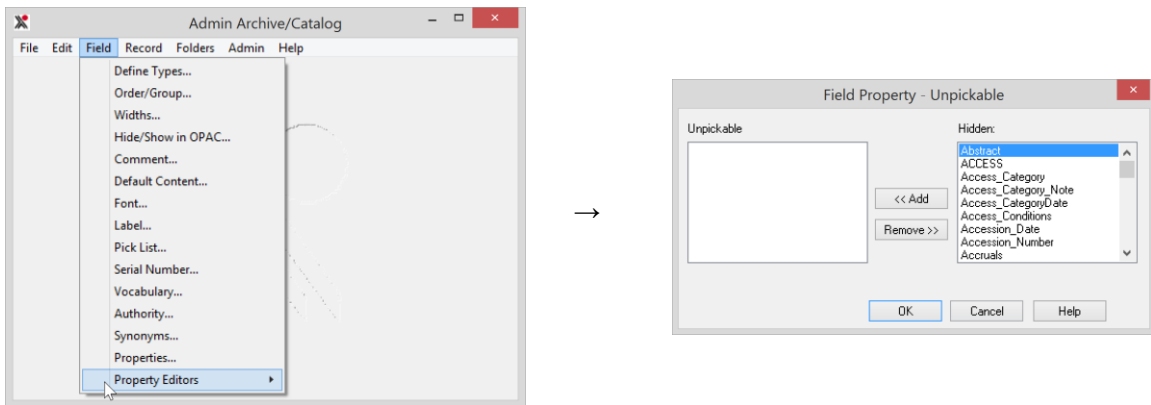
Admin Archive/Catalog

File Edit Field Record Folders Admin Help

Define Types...
Order/Group...
Widths...
Hide/Show in OPAC...
Comment...
Default Content...
Font...
Label...
Pick List...
Serial Number...
Vocabulary...
Authority...
Synonyms...
Properties...
Property Editors

→

Field Property - Unpickable

Unpickable

Hidden:

Abstract
ACCESS
Access_Category
Access_Category_Note
Access_CategoryDate
Access_Conditions
Accession_Date
Accession_Number
Accruals

<< Add

Remove >>

OK Cancel Help